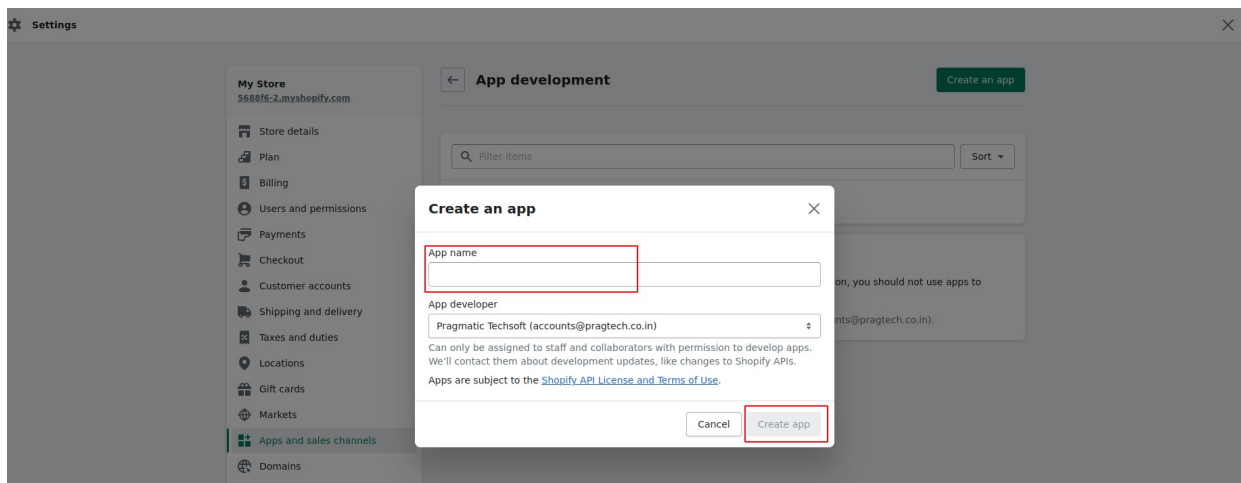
Settings

My Store
5688f6-2.myshopify.com

Store details
Plan
Billing
Users and permissions
Payments
Checkout
Customer accounts
Shipping and delivery
Taxes and duties
Locations
Gift cards
Markets
Apps and sales channels
Domains

App development

Create an app

Filter items

Sort

on, you should not use apps to

nts@pragtech.co.in).

Create an app

App name

App developer

Pragmatic Techsoft (accounts@pragtech.co.in)

Can only be assigned to staff and collaborators with permission to develop apps. We'll contact them about development updates, like changes to Shopify APIs.

Apps are subject to the Shopify API License and Terms of Use.

Cancel

Create app